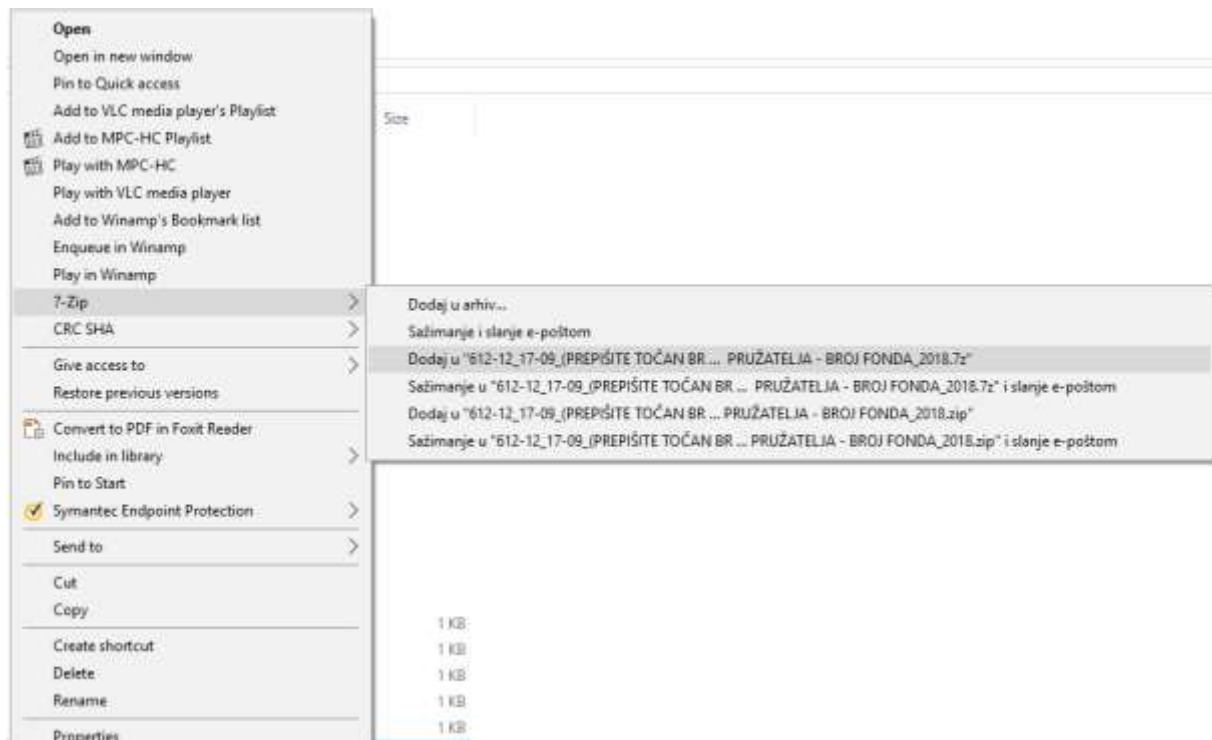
Open
Open in new window
Pin to Quick access
Add to VLC media player's Playlist
Add to MPC-HC Playlist
Play with MPC-HC
Play with VLC media player
Add to Winamp's Bookmark list
Enqueue in Winamp
Play in Winamp
7-Zip
CRC SHA
Give access to
Restore previous versions
Convert to PDF in Foxit Reader
Include in library
Pin to Start
Symantec Endpoint Protection
Send to
Cut
Copy
Create shortcut
Delete
Rename
Properties

Size

Dodaj u arhiv...
Sažimanje i slanje e-poštom
Dodaj u "612-12_17-09_(PREPIŠITE TOČAN BR ... PRUŽATELJA - BROJ FONDA_2018.7z"
Sažimanje u "612-12_17-09_(PREPIŠITE TOČAN BR ... PRUŽATELJA - BROJ FONDA_2018.7z" i slanje e-poštom
Dodaj u "612-12_17-09_(PREPIŠITE TOČAN BR ... PRUŽATELJA - BROJ FONDA_2018.zip"
Sažimanje u "612-12_17-09_(PREPIŠITE TOČAN BR ... PRUŽATELJA - BROJ FONDA_2018.zip" i slanje e-poštom

1 KB
1 KB
1 KB
1 KB
1 KB